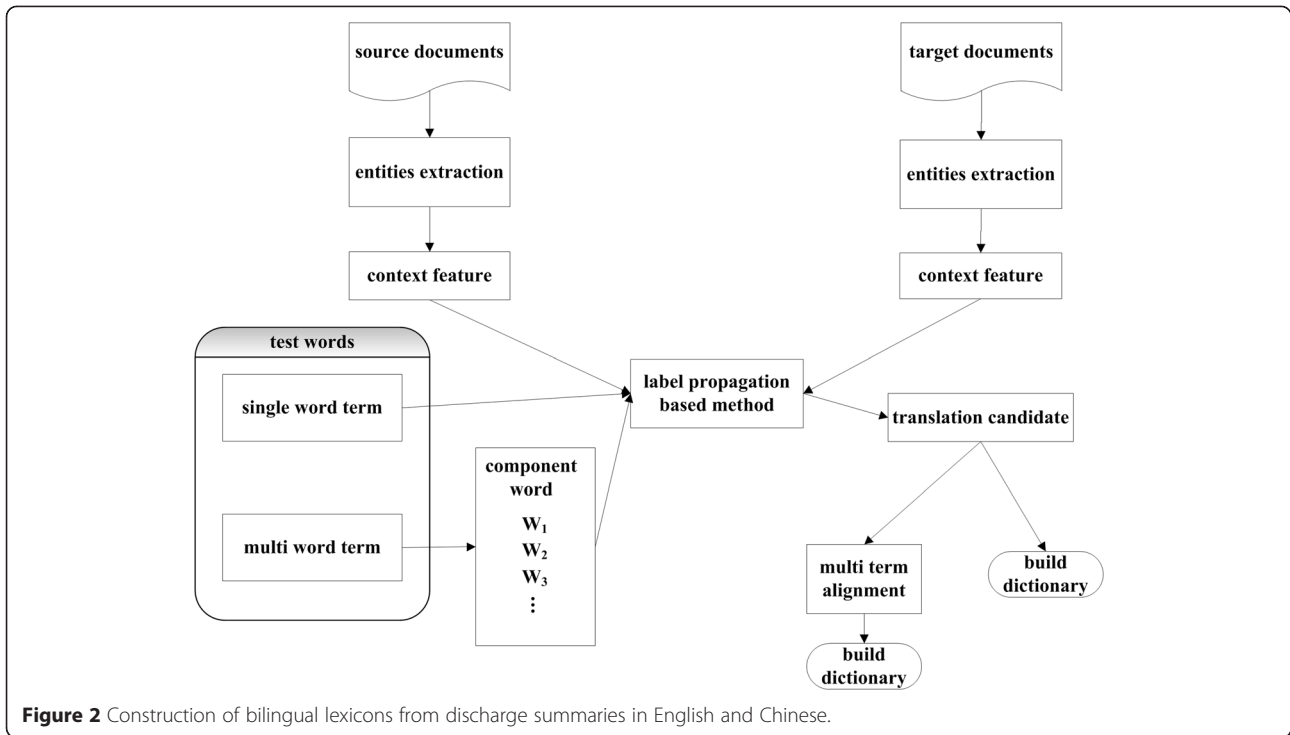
source documents

entities extraction

context feature

target documents

entities extraction

context feature

test words

single word term

multi word term

component word
$W_1$
$W_2$
$W_3$
⋮

label propagation based method

translation candidate

multi term alignment

build dictionary

build dictionary

**Figure 2** Construction of bilingual lexicons from discharge summaries in English and Chinese.